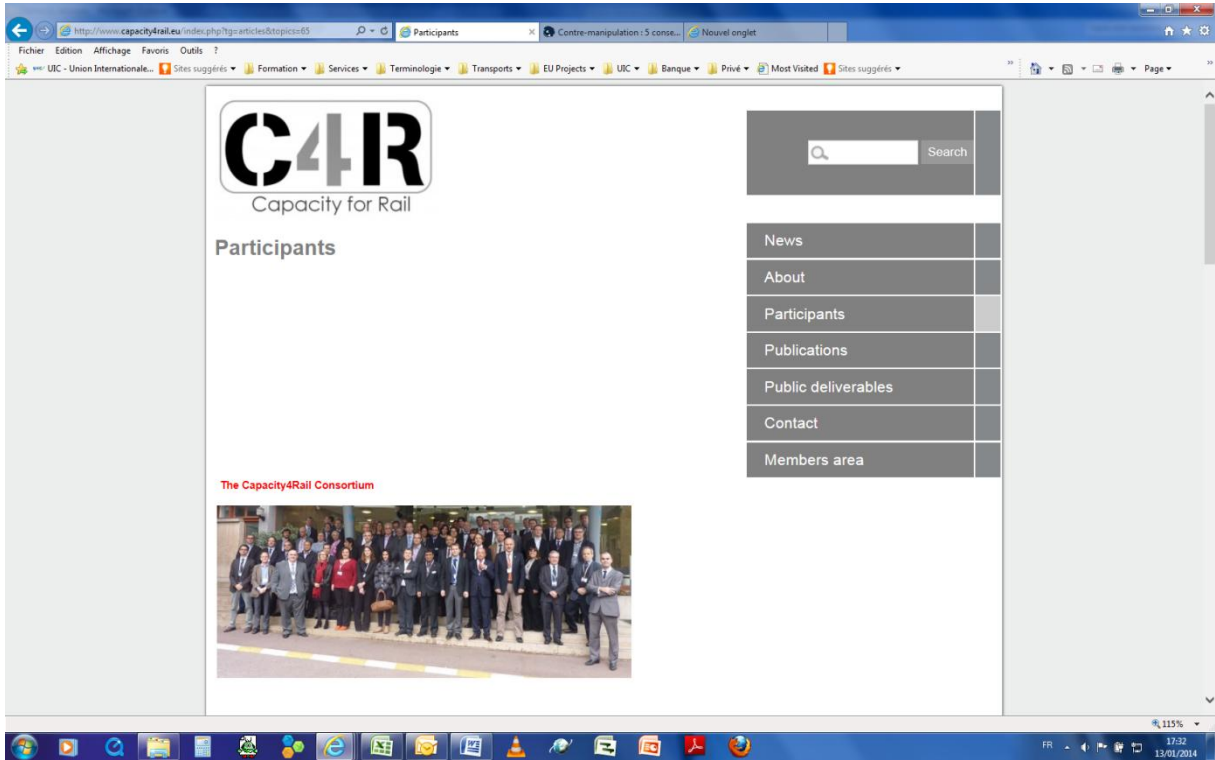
http://www.capacity4rail.eu/index.php?tg=articles&topics=65
Participants
Contre-manipulation : 5 conse...
Nouvel onglet

Fichier Edition Affichage Favoris Outils ?

UIC - Union Internationale... Sites suggérés ▾ Formation ▾ Services ▾ Terminologie ▾ Transports ▾ EU Projects ▾ UIC ▾ Banque ▾ Privé ▾ Most Visited Sites suggérés ▾

Page ▾

C4R
Capacity for Rail

Search

Participants

News
About
Participants
Publications
Public deliverables
Contact
Members area

The Capacity4Rail Consortium

115%

FR 17:32 13/01/2014